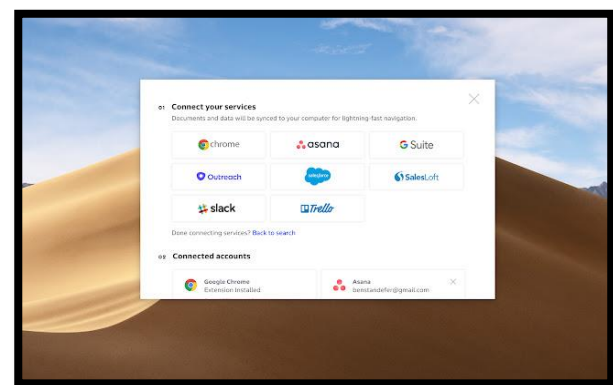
01 Connect your services

Documents and data will be synced to your computer for lightning-fast navigation.

| chrome | asana | G Suite |
|---|---|---|
| Outreach | salesforce | SalesLoft |
| slack | Trello | |

Done connecting services? Back to search

02 Connected accounts

Google Chrome
Extension installed

Asana
benstandefer@gmail.com